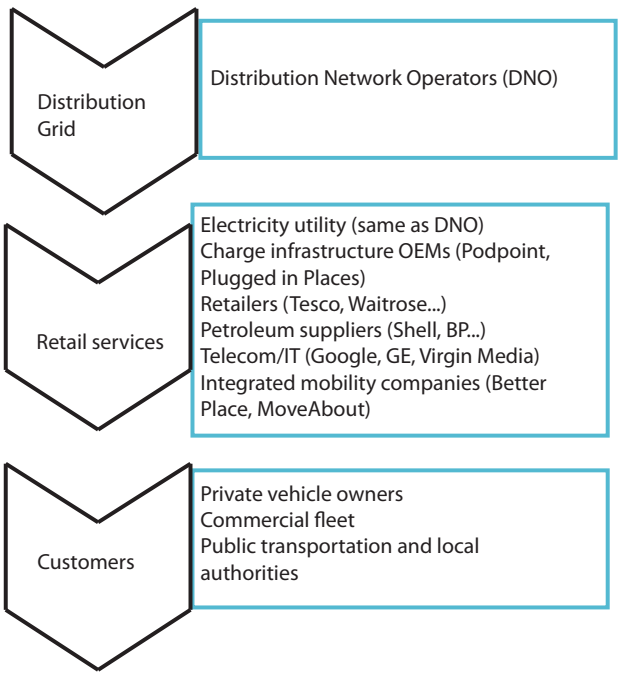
Distribution Grid

Distribution Network Operators (DNO)

Retail services

Electricity utility (same as DNO)
Charge infrastructure OEMs (Podpoint, Plugged in Places)
Retailers (Tesco, Waitrose...)
Petroleum suppliers (Shell, BP...)
Telecom/IT (Google, GE, Virgin Media)
Integrated mobility companies (Better Place, MoveAbout)

Customers

Private vehicle owners
Commercial fleet
Public transportation and local authorities